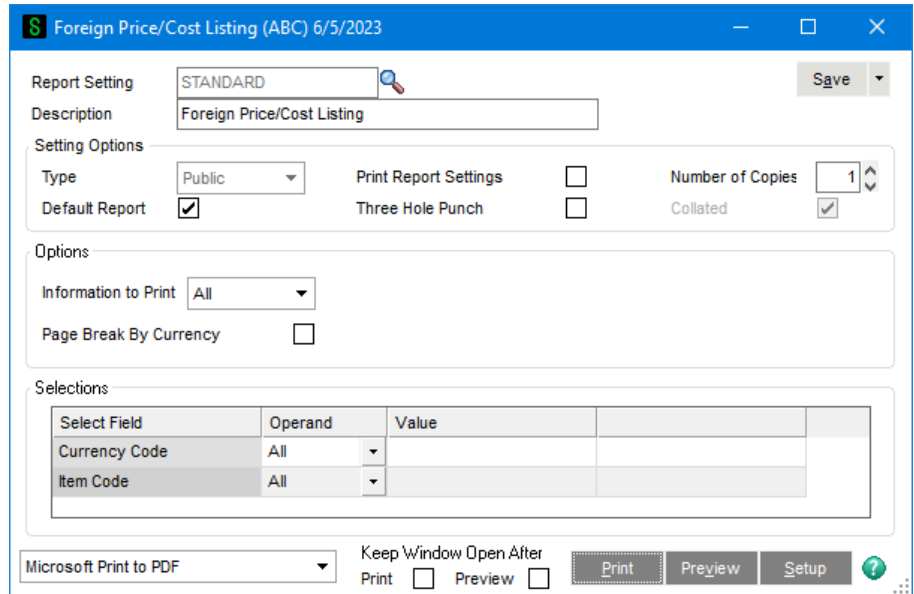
Foreign Price/Cost Listing (ABC) 6/5/2023

Report Setting STANDARD
Description Foreign Price/Cost Listing

Save

Setting Options
Type Public
Default Report
Print Report Settings
Three Hole Punch
Number of Copies 1
Collated

Options
Information to Print All
Page Break By Currency

Selections

| Select Field | Operand | Value | |
|---|---|---|---|
| Currency Code | All | | |
| Item Code | All | | |

Microsoft Print to PDF
Keep Window Open After
Print Preview
Print Preview Setup